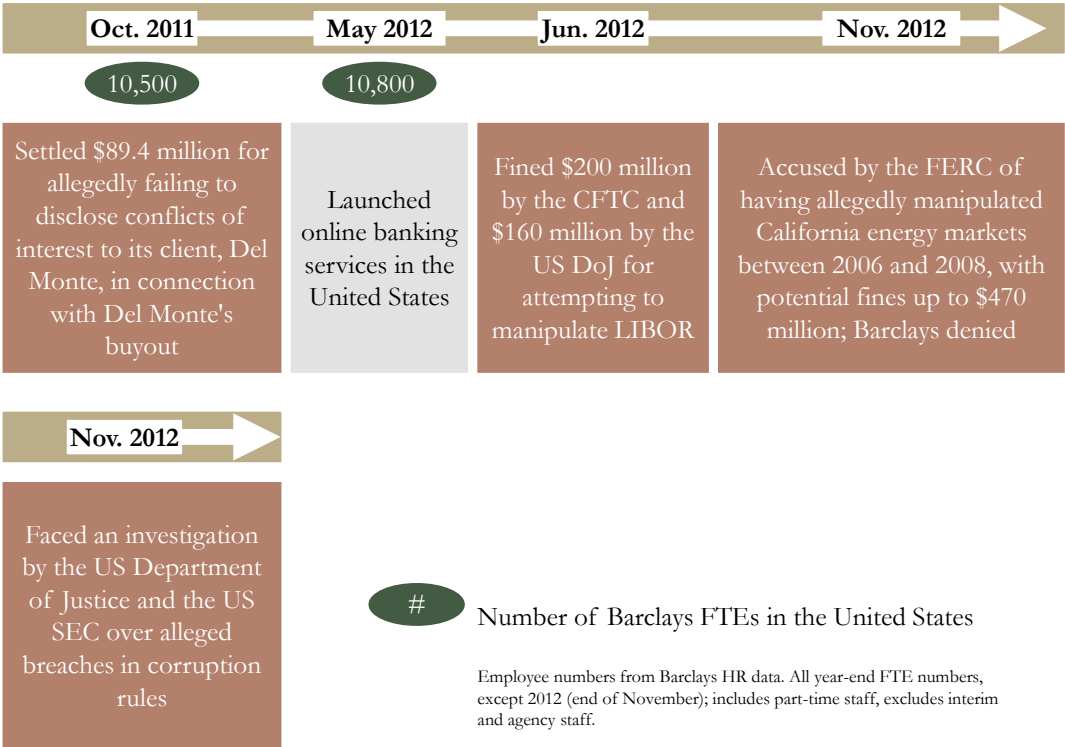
Oct. 2011

May 2012

Jun. 2012

Nov. 2012

10,500

10,800

Settled \$89.4 million for allegedly failing to disclose conflicts of interest to its client, Del Monte, in connection with Del Monte's buyout

Launched online banking services in the United States

Fined \$200 million by the CFTC and \$160 million by the US DoJ for attempting to manipulate LIBOR

Accused by the FERC of having allegedly manipulated California energy markets between 2006 and 2008, with potential fines up to \$470 million; Barclays denied

Nov. 2012

Faced an investigation by the US Department of Justice and the US SEC over alleged breaches in corruption rules

#

Number of Barclays FTEs in the United States

Employee numbers from Barclays HR data. All year-end FTE numbers, except 2012 (end of November); includes part-time staff, excludes interim and agency staff.